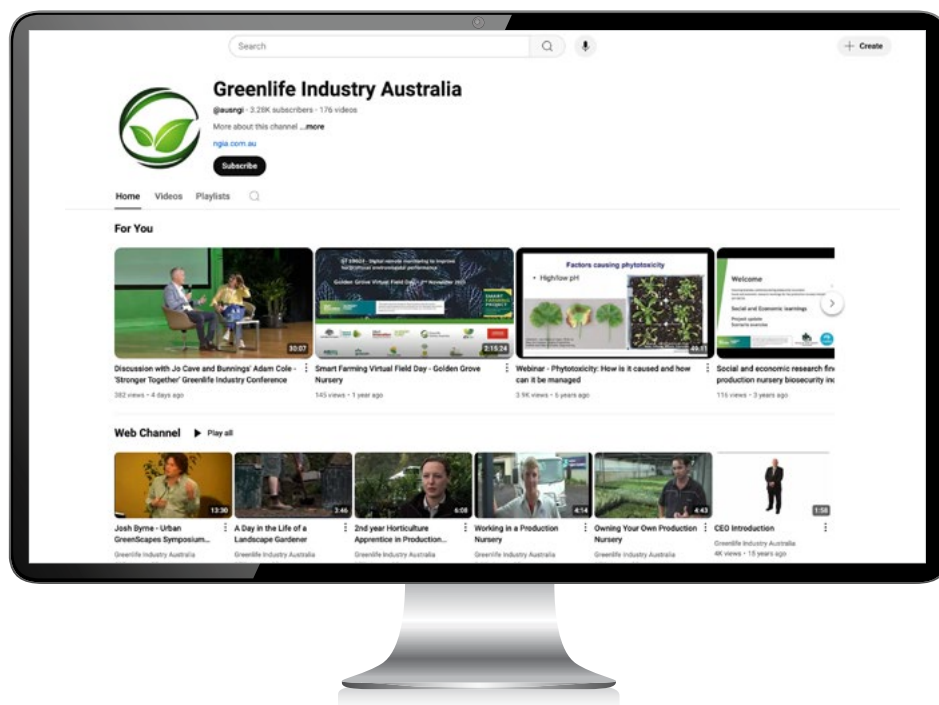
Search

+ Create

Greenlife Industry Australia

@ausngi · 3.28K subscribers · 176 videos

More about this channel ...more

ngia.com.au

Subscribe

Home Videos Playlists

For You

30:07

Discussion with Jo Cave and Bunnings' Adam Cole - 'Stronger Together' Greenlife Industry Conference

382 views · 4 days ago

Golden Grove Virtual Field Day

2:15:24

Smart Farming Virtual Field Day - Golden Grove Nursery

145 views · 1 year ago

Factors causing phytotoxicity

• High/low pH

46:51

Webinar - Phytotoxicity: How is it caused and how can it be managed

3.9K views · 5 years ago

Welcome

Social and Economic learnings

Social and economic research fin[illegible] production nursery biosecurity inc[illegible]

116 views · 3 years ago

Web Channel ▶ Play all

13:30

Josh Byrne - Urban GreenScapes Symposium...

Greenlife Industry Australia

3:46

A Day in the Life of a Landscape Gardener

Greenlife Industry Australia

6:08

2nd year Horticulture Apprentice in Production...

Greenlife Industry Australia

4:14

Working in a Production Nursery

Greenlife Industry Australia

4:43

Owning Your Own Production Nursery

Greenlife Industry Australia

1:58

CEO Introduction

Greenlife Industry Australia

4K views · 15 years ago